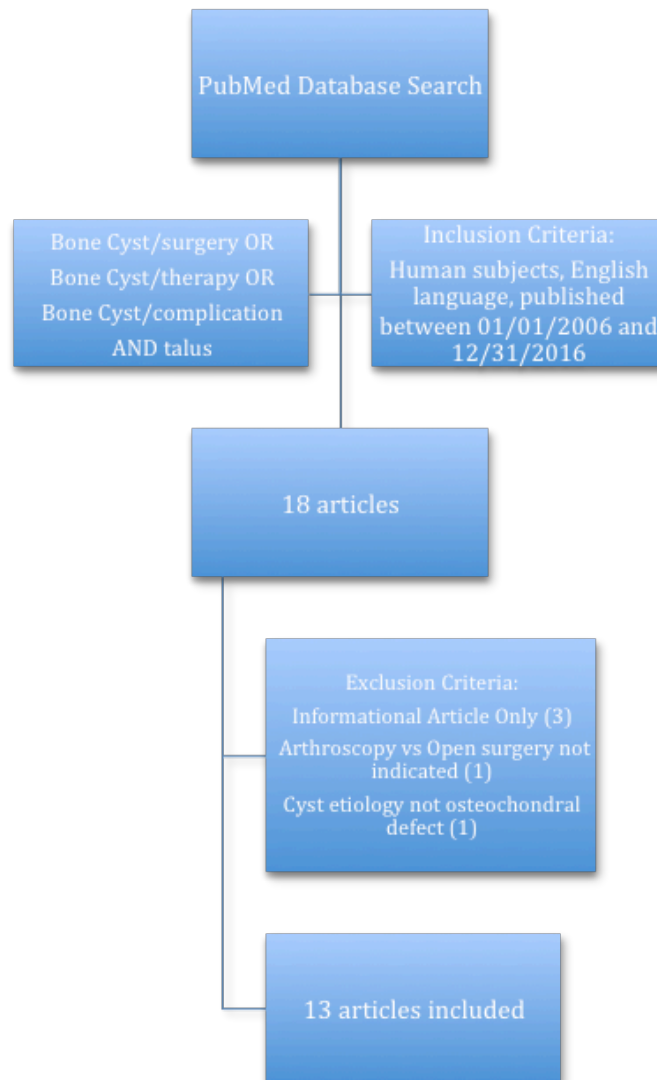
PubMed Database Search

Bone Cyst/surgery OR
Bone Cyst/therapy OR
Bone Cyst/complication
AND talus

Inclusion Criteria:
Human subjects, English language, published between 01/01/2006 and 12/31/2016

18 articles

Exclusion Criteria:
Informational Article Only (3)
Arthroscopy vs Open surgery not indicated (1)
Cyst etiology not osteochondral defect (1)

13 articles included